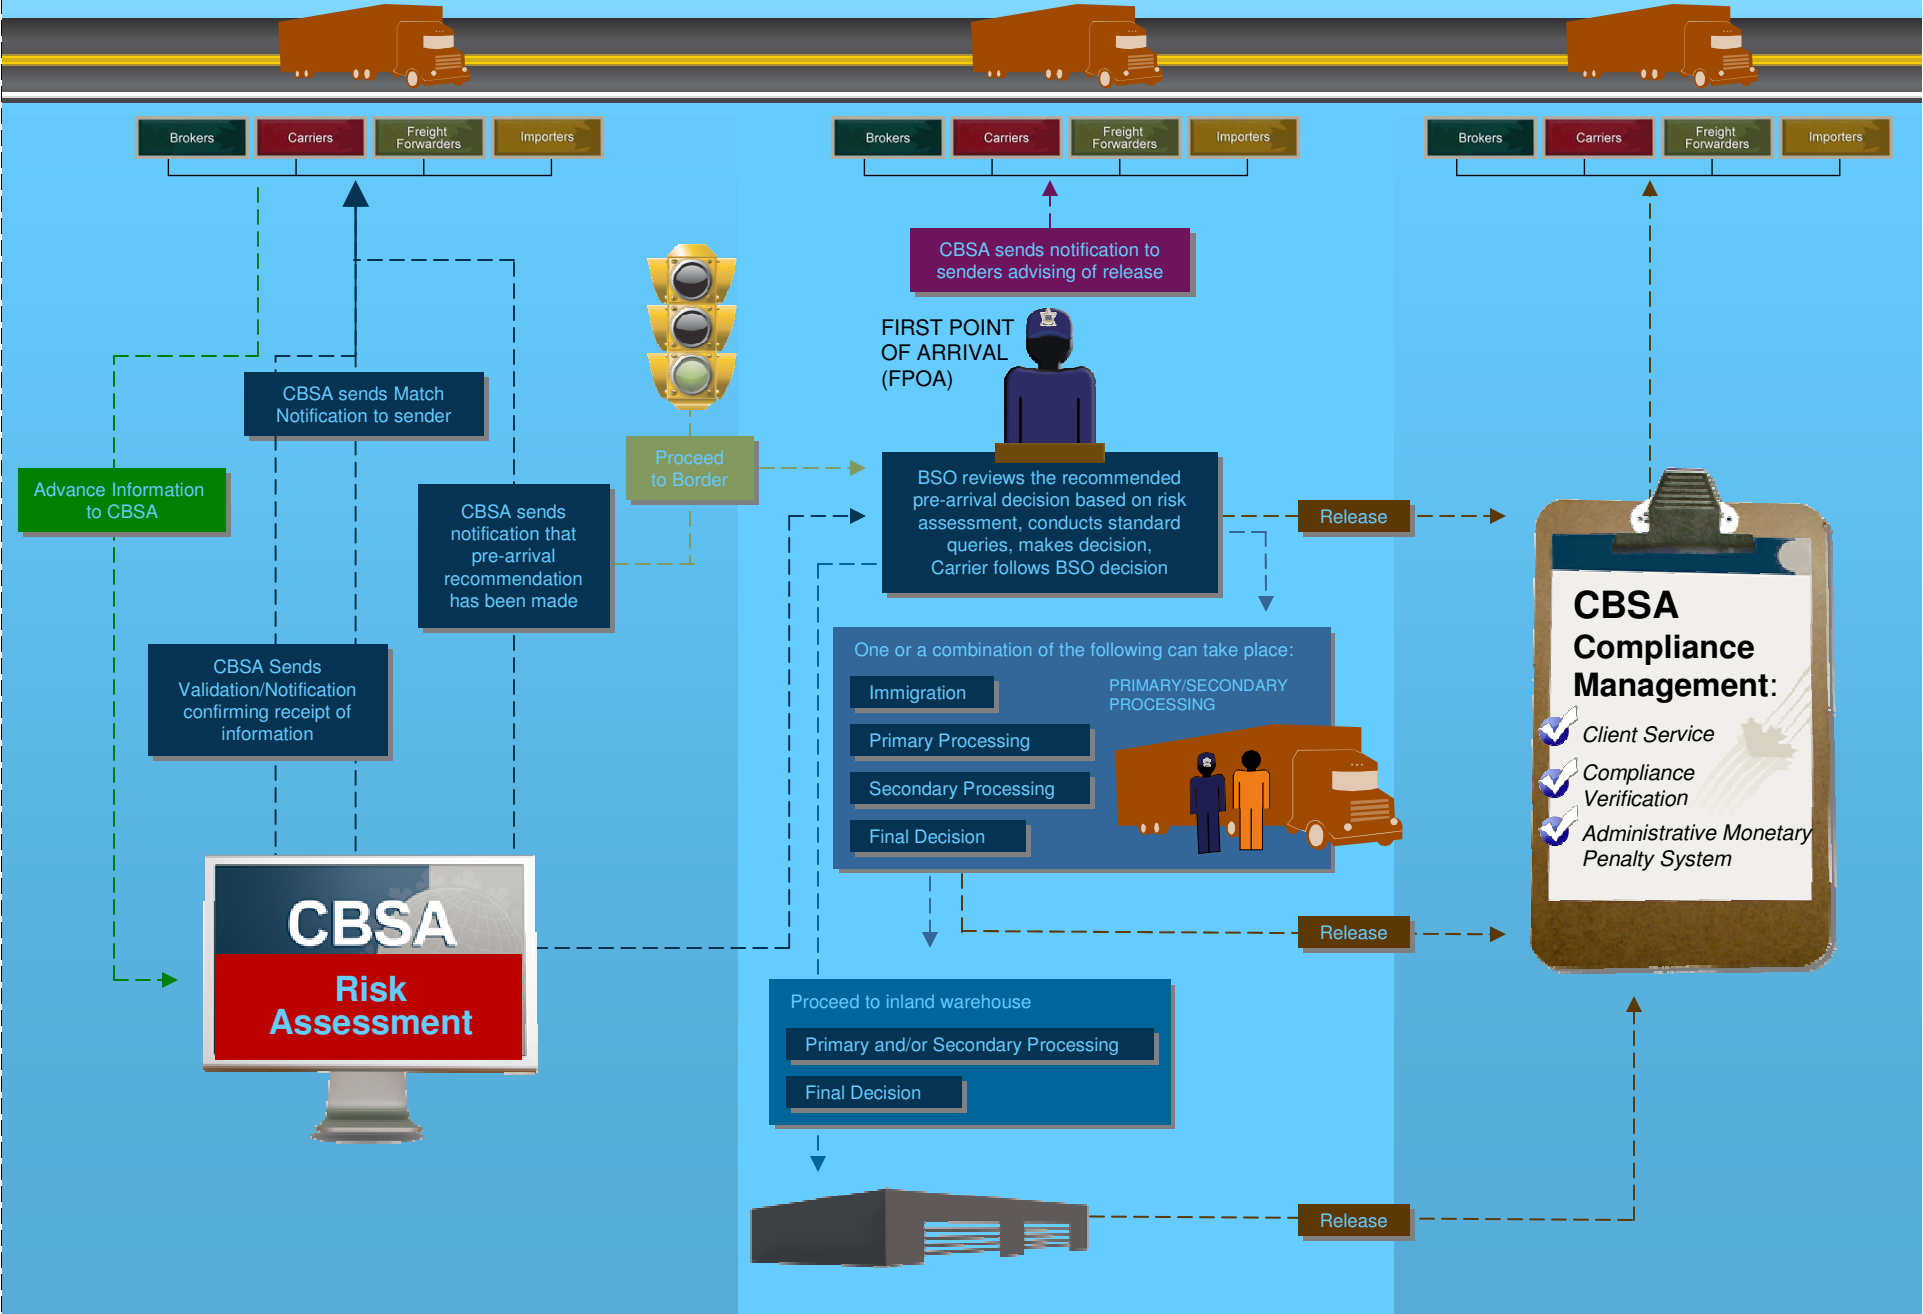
Brokers
Carriers
Freight Forwarders
Importers

Brokers
Carriers
Freight Forwarders
Importers

Brokers
Carriers
Freight Forwarders
Importers

CBSA sends notification to senders advising of release

FIRST POINT OF ARRIVAL (FPOA)

CBSA sends Match Notification to sender

Advance Information to CBSA

CBSA sends notification that pre-arrival recommendation has been made

Proceed to Border

BSO reviews the recommended pre-arrival decision based on risk assessment, conducts standard queries, makes decision, Carrier follows BSO decision

Release

CBSA Sends Validation/Notification confirming receipt of information

One or a combination of the following can take place:

Immigration

PRIMARY/SECONDARY PROCESSING

Primary Processing

Secondary Processing

Final Decision

CBSA Compliance Management:
Client Service
Compliance Verification
Administrative Monetary Penalty System

CBSA
Risk Assessment

Release

Proceed to inland warehouse

Primary and/or Secondary Processing

Final Decision

Release